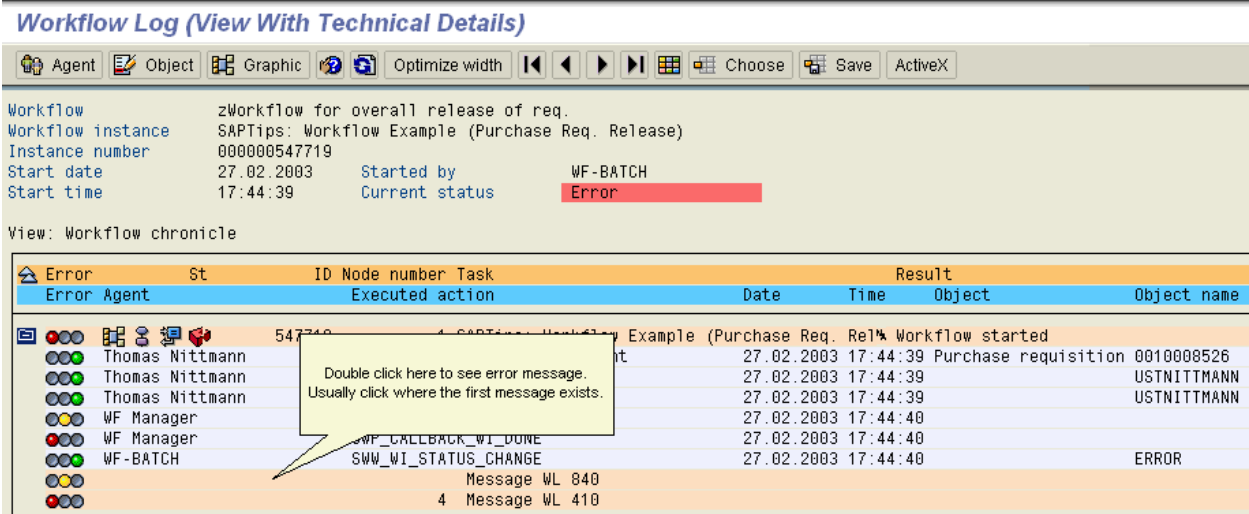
Workflow Log (View With Technical Details)

Agent Object Graphic Optimize width Choose Save ActiveX

Workflow zWorkflow for overall release of req.
Workflow instance SAPTips: Workflow Example (Purchase Req. Release)
Instance number 000000547719
Start date 27.02.2003 Started by WF-BATCH
Start time 17:44:39 Current status Error

View: Workflow chronicle

Error St ID Node number Task Result
Error Agent Executed action Date Time Object Object name

547719 4 SAPTips: Workflow Example (Purchase Req. Rel Workflow started
Thomas Nittmann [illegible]nt 27.02.2003 17:44:39 Purchase requisition 0010008526
Thomas Nittmann 27.02.2003 17:44:39 USTNITTMANN
Thomas Nittmann 27.02.2003 17:44:39 USTNITTMANN
WF Manager 27.02.2003 17:44:40
WF Manager SWP_CALLBACK_WI_DONE 27.02.2003 17:44:40
WF-BATCH SWW_WI_STATUS_CHANGE 27.02.2003 17:44:40 ERROR
Message WL 840
4 Message WL 410

Double click here to see error message. Usually click where the first message exists.